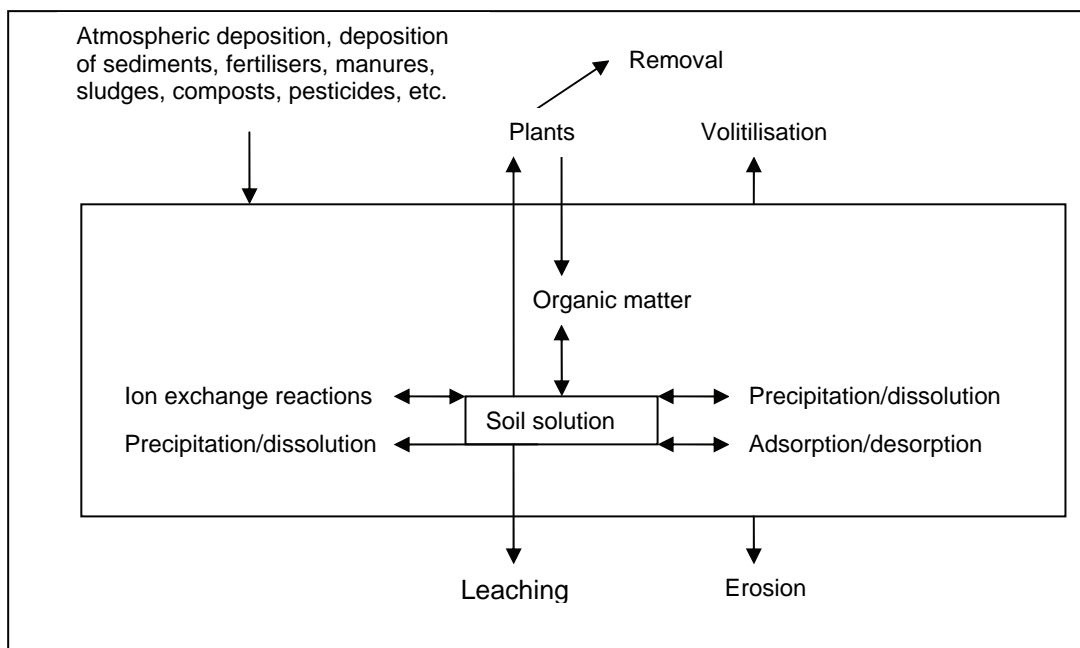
Atmospheric deposition, deposition of sediments, fertilisers, manures, sludges, composts, pesticides, etc.

Removal

Plants

Volitilisation

Organic matter

Ion exchange reactions

Soil solution

Precipitation/dissolution

Precipitation/dissolution

Adsorption/desorption

Leaching

Erosion